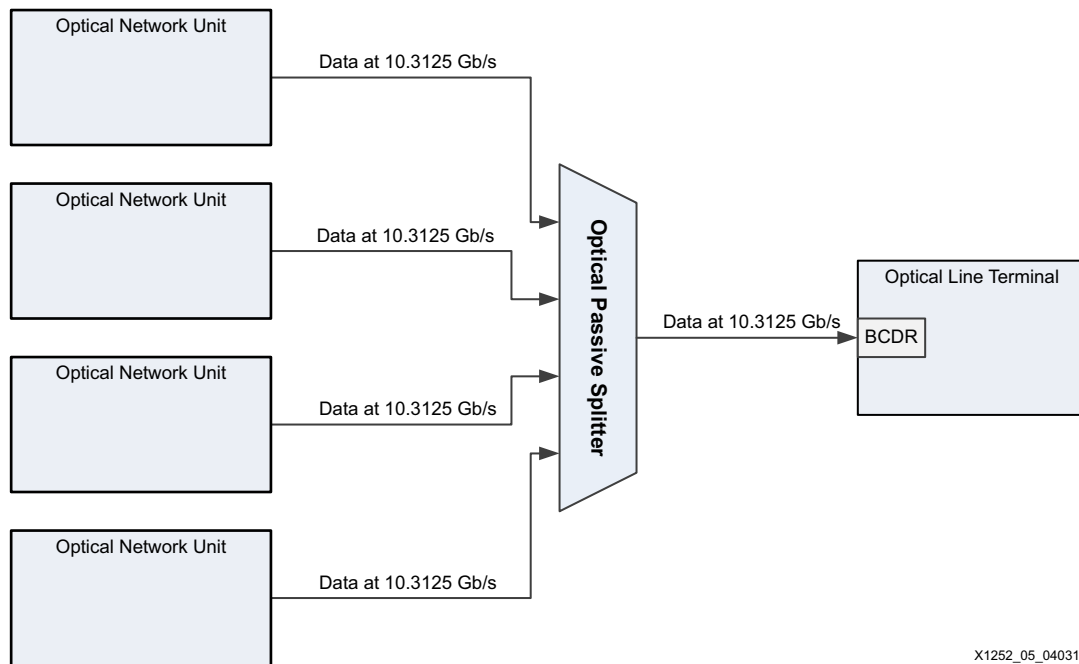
Optical Network Unit

Data at 10.3125 Gb/s

Optical Network Unit

Data at 10.3125 Gb/s

Optical Network Unit

Data at 10.3125 Gb/s

Optical Network Unit

Data at 10.3125 Gb/s

Optical Passive Splitter

Data at 10.3125 Gb/s

Optical Line Terminal

BCDR

X1252_05_04031